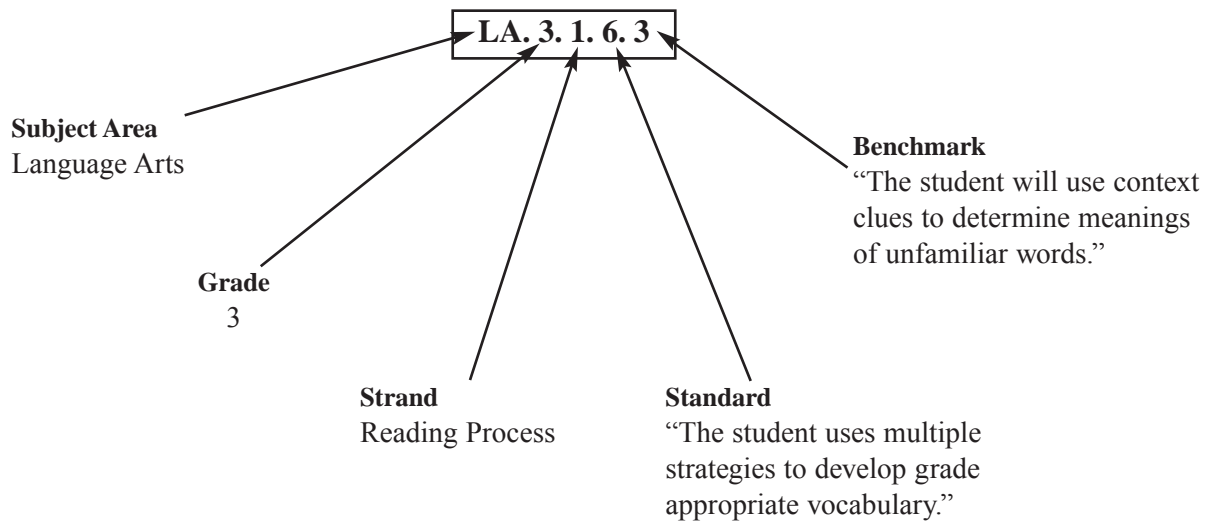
LA. 3. 1. 6. 3

Subject Area
Language Arts

Benchmark
"The student will use context clues to determine meanings of unfamiliar words."

Grade
3

Strand
Reading Process

Standard
"The student uses multiple strategies to develop grade appropriate vocabulary."